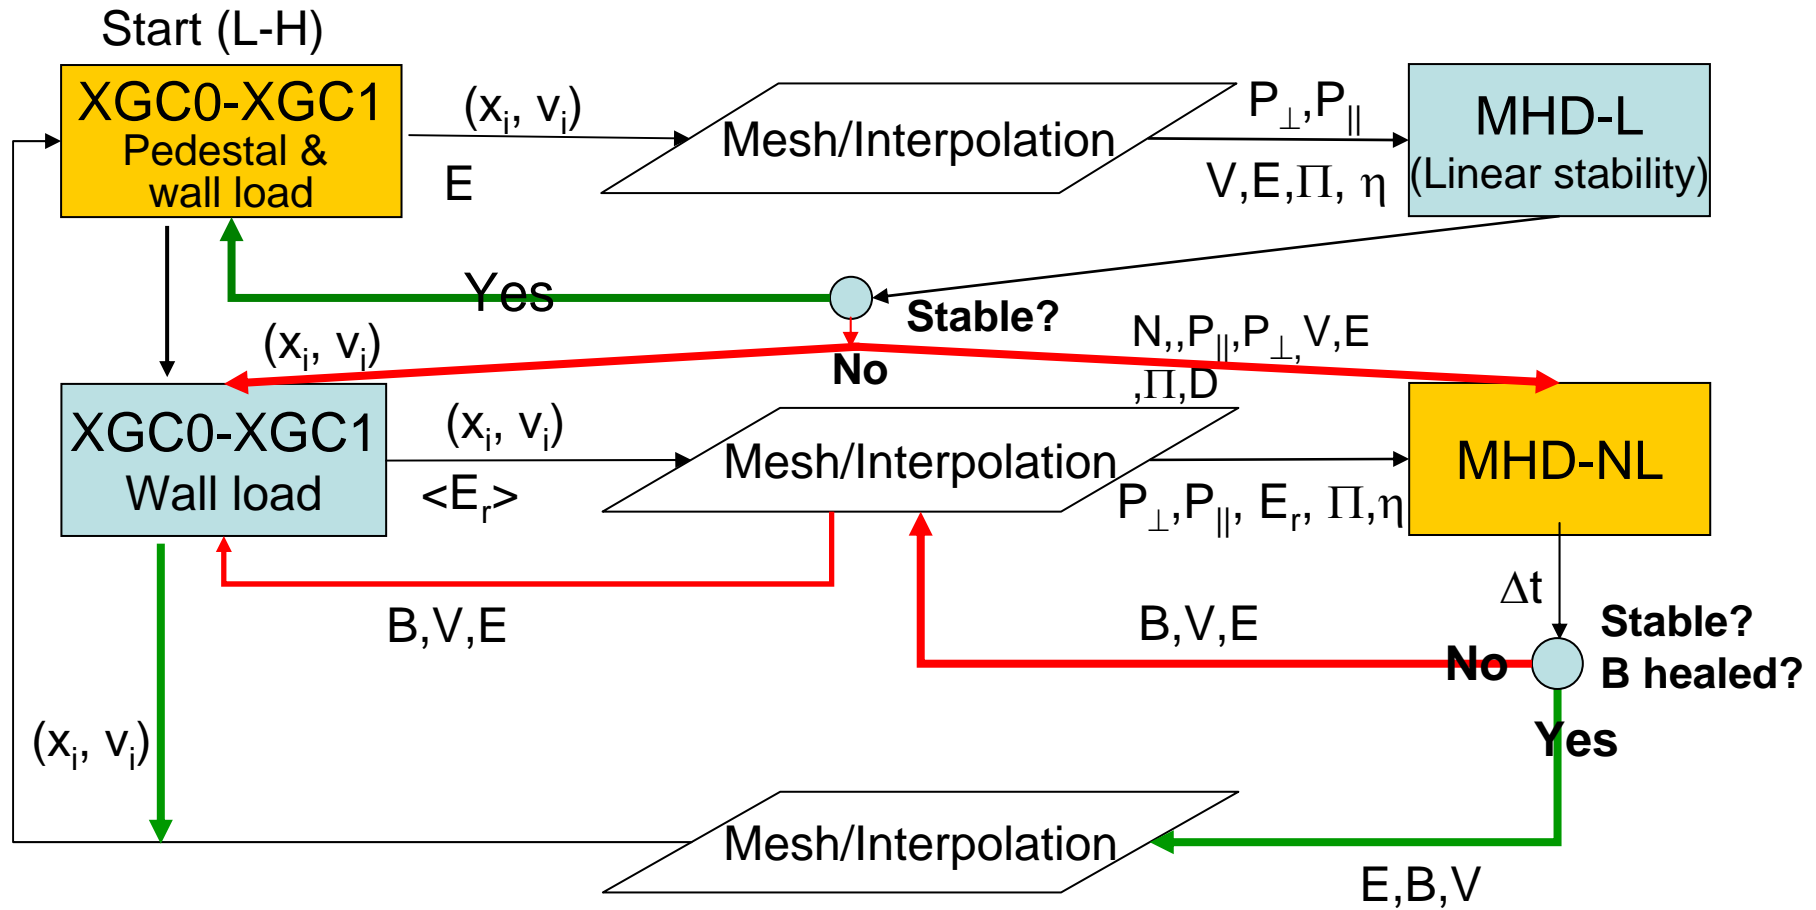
Start (L-H)

XGC0-XGC1
Pedestal &
wall load

$(x_i, v_i)$

E

Mesh/Interpolation

$P_\perp, P_\parallel$

$V, E, \Pi, \eta$

MHD-L
(Linear stability)

Yes

Stable?

No

$(x_i, v_i)$

$N,, P_\parallel, P_\perp, V, E$
$, \Pi, D$

XGC0-XGC1
Wall load

$(x_i, v_i)$

$<E_r>$

Mesh/Interpolation

$P_\perp, P_\parallel, E_r, \Pi, \eta$

MHD-NL

$\Delta t$

B,V,E

B,V,E

Stable?
B healed?

No

Yes

$(x_i, v_i)$

Mesh/Interpolation

E,B,V